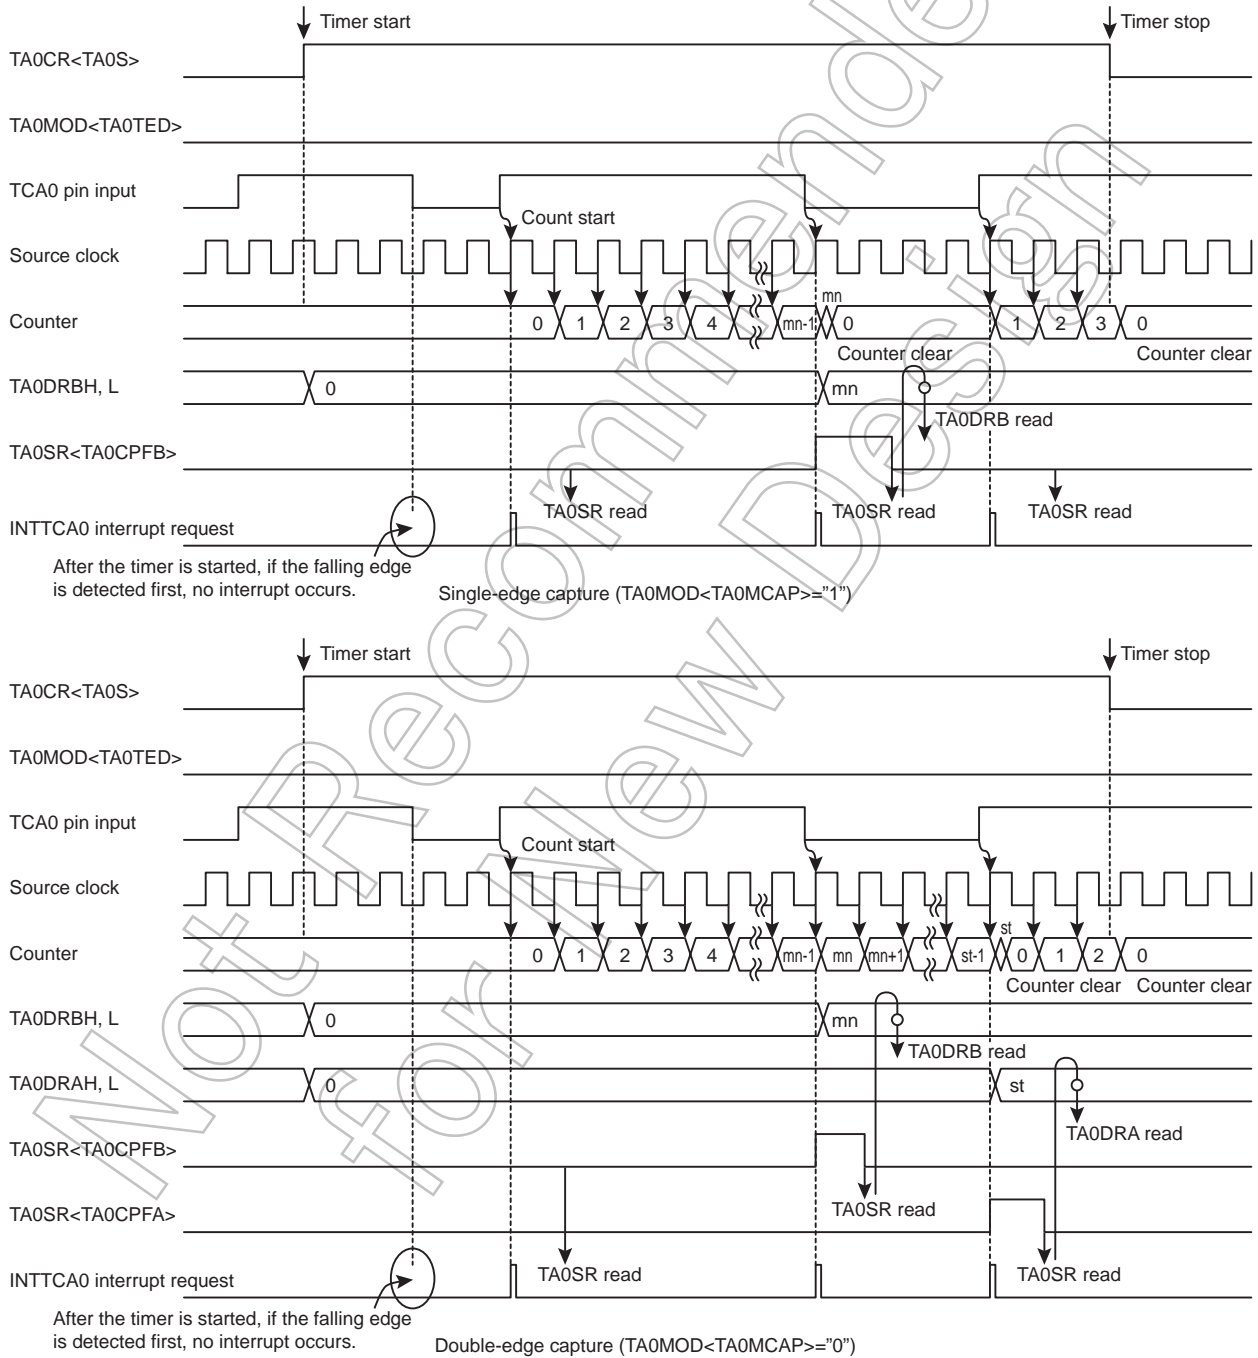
Timer start

Timer stop

TA0CR<TA0S>

TA0MOD<TA0TED>

TCA0 pin input

Count start

Source clock

Counter

0 1 2 3 4 mn-1 mn 0 1 2 3 0

Counter clear

Counter clear

TA0DRBH, L

0

mn

TA0DRB read

TA0SR<TA0CPFB>

TA0SR read

TA0SR read

TA0SR read

INTTCA0 interrupt request

After the timer is started, if the falling edge is detected first, no interrupt occurs.

Single-edge capture (TA0MOD<TA0MCAP>="1")

Timer start

Timer stop

TA0CR<TA0S>

TA0MOD<TA0TED>

TCA0 pin input

Count start

Source clock

Counter

0 1 2 3 4 mn-1 mn mn+1 st-1 st 0 1 2 0

Counter clear

Counter clear

TA0DRBH, L

0

mn

TA0DRB read

TA0DRAH, L

0

st

TA0DRA read

TA0SR<TA0CPFB>

TA0SR read

TA0SR<TA0CPFA>

INTTCA0 interrupt request

TA0SR read

TA0SR read

After the timer is started, if the falling edge is detected first, no interrupt occurs.

Double-edge capture (TA0MOD<TA0MCAP>="0")

Not Recommended for New Design